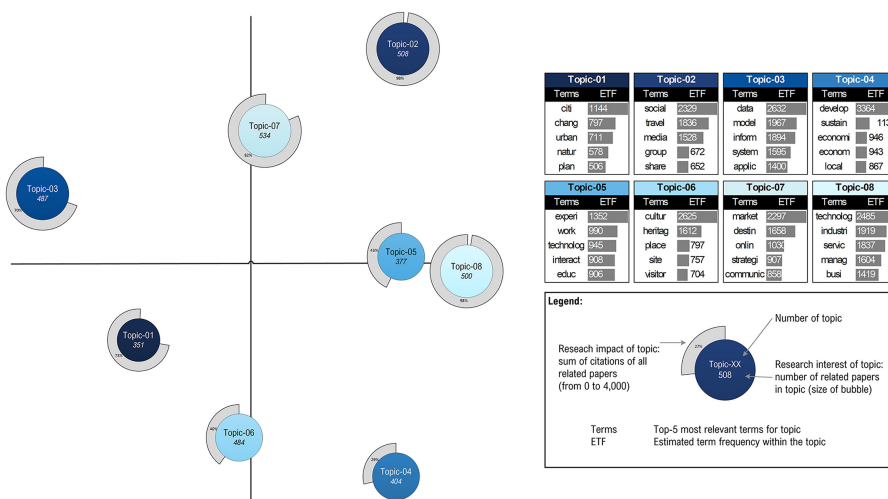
Topic-02
508
98%

Topic-07
534
62%

Topic-03
487
59%

Topic-05
377
63%

Topic-08
500
88%

Topic-01
351
73%

Topic-06
484
40%

Topic-04
404
28%

| Topic-01 | |
|---|---|
| Terms | ETF |
| citi | 1144 |
| chang | 797 |
| urban | 711 |
| natur | 578 |
| plan | 506 |

| Topic-02 | |
|---|---|
| Terms | ETF |
| social | 2329 |
| travel | 1836 |
| media | 1528 |
| group | 672 |
| share | 652 |

| Topic-03 | |
|---|---|
| Terms | ETF |
| data | 2632 |
| model | 1967 |
| inform | 1894 |
| system | 1595 |
| applic | 1400 |

| Topic-04 | |
|---|---|
| Terms | ETF |
| develop | 3364 |
| sustain | 11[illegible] |
| economi | 946 |
| econom | 943 |
| local | 867 |

| Topic-05 | |
|---|---|
| Terms | ETF |
| experi | 1352 |
| work | 990 |
| technolog | 945 |
| interact | 908 |
| educ | 906 |

| Topic-06 | |
|---|---|
| Terms | ETF |
| cultur | 2625 |
| heritag | 1612 |
| place | 797 |
| site | 757 |
| visitor | 704 |

| Topic-07 | |
|---|---|
| Terms | ETF |
| market | 2297 |
| destin | 1658 |
| onlin | 1030 |
| strategi | 907 |
| communic | 858 |

| Topic-08 | |
|---|---|
| Terms | ETF |
| technolog | 2485 |
| industri | 1919 |
| servic | 1837 |
| manag | 1604 |
| busi | 1419 |

Legend:

Number of topic

Reseach impact of topic: sum of citations of all related papers (from 0 to 4,000)

27%
Topic-XX
508

Research interest of topic: number of related papers in topic (size of bubble)

Terms Top-5 most relevant terms for topic
ETF Estimated term frequency within the topic